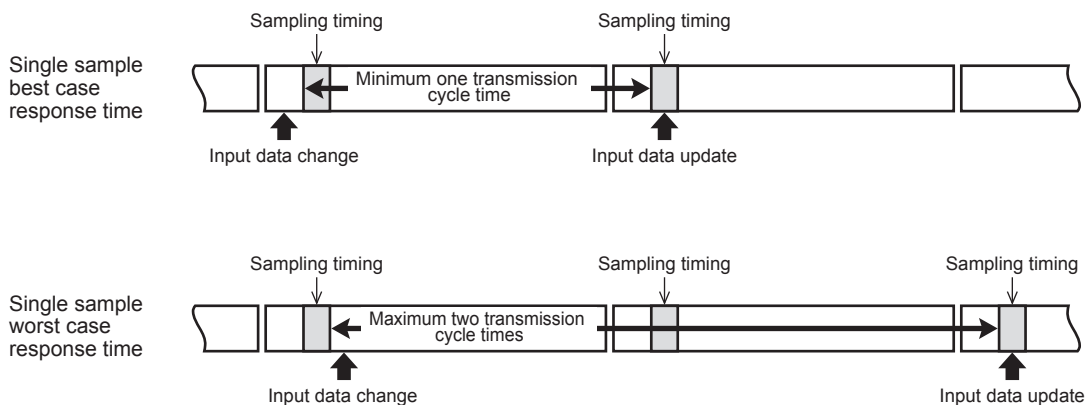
Single sample best case response time

Sampling timing

Minimum one transmission cycle time

Sampling timing

Input data change

Input data update

Single sample worst case response time

Sampling timing

Maximum two transmission cycle times

Sampling timing

Sampling timing

Input data change

Input data update